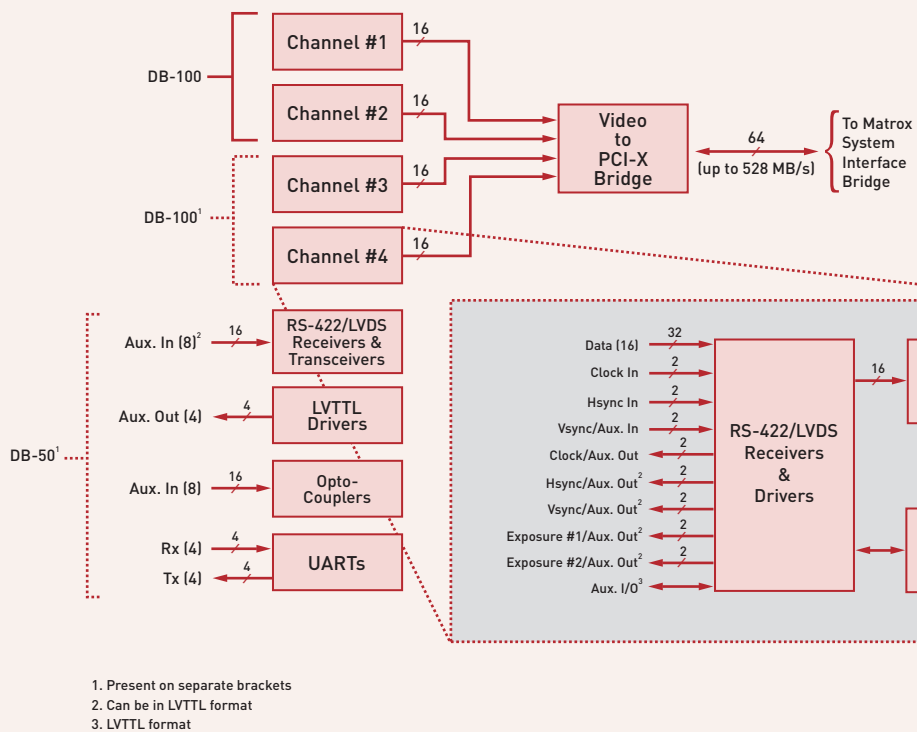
Channel #1

16

Channel #2

16

Channel #3

16

Channel #4

16

DB-100

DB-100$^1$

Video to PCI-X Bridge

64

(up to 528 MB/s)

To Matrox System Interface Bridge

DB-50$^1$

Aux. In (8)$^2$

16

RS-422/LVDS Receivers & Transceivers

Aux. Out (4)

4

LVTTL Drivers

Aux. In (8)

16

Opto-Couplers

Rx (4)

4

Tx (4)

4

UARTs

Data (16)

32

Clock In

2

Hsync In

2

Vsync/Aux. In

2

Clock/Aux. Out

2

Hsync/Aux. Out$^2$

2

Vsync/Aux. Out$^2$

2

Exposure #1/Aux. Out$^2$

2

Exposure #2/Aux. Out$^2$

2

Aux. I/O$^3$

RS-422/LVDS Receivers & Drivers

16

1. Present on separate brackets
2. Can be in LVTTL format
3. LVTTL format